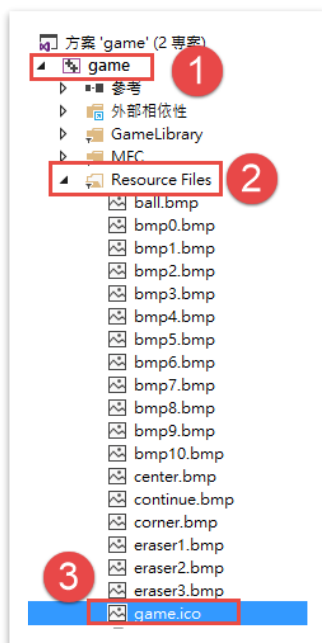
方案 'game' (2 専案)
game
1
參考
外部相依性
GameLibrary
MFC
Resource Files
2
ball.bmp
bmp0.bmp
bmp1.bmp
bmp2.bmp
bmp3.bmp
bmp4.bmp
bmp5.bmp
bmp6.bmp
bmp7.bmp
bmp8.bmp
bmp9.bmp
bmp10.bmp
center.bmp
continue.bmp
corner.bmp
eraser1.bmp
eraser2.bmp
eraser3.bmp
3
game.ico